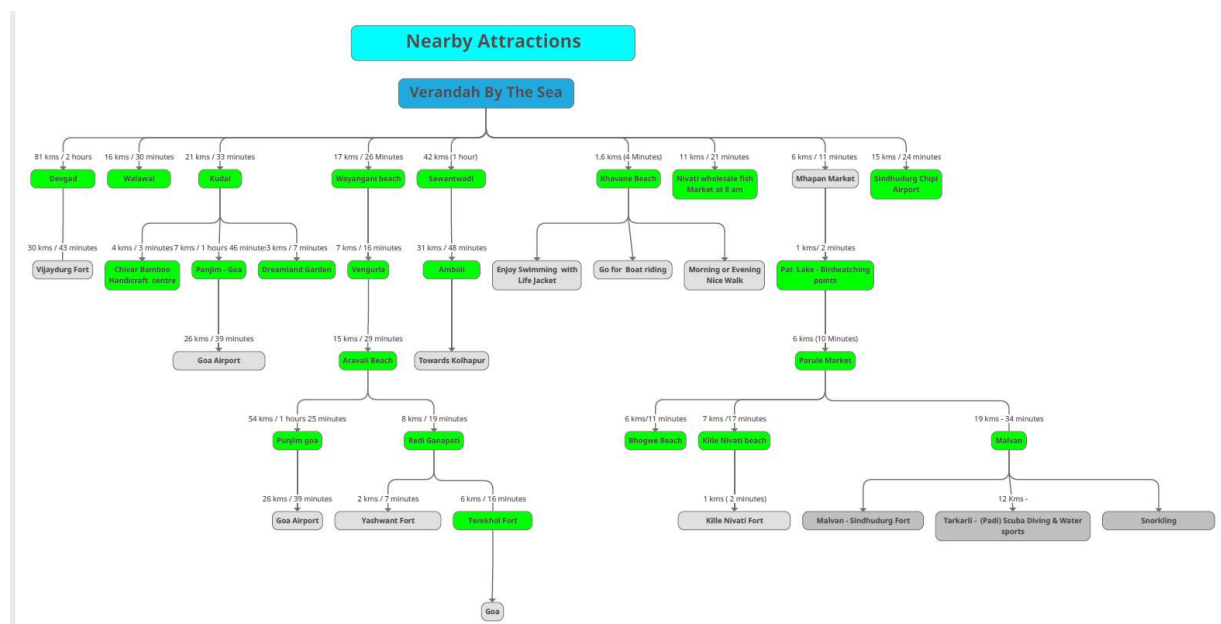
Nearby Attractions

Verandah By The Sea

81 kms / 2 hours
Devgad
30 kms / 43 minutes
Vijaydurg Fort

16 kms / 30 minutes
Walawal

21 kms / 33 minutes
Kudal
4 kms / 3 minutes
Chivar Bamboo Handicraft centre
7 kms / 1 hours 46 minute
Panjim - Goa
26 kms / 39 minutes
Goa Airport
3 kms / 7 minutes
Dreamland Garden

17 kms / 26 Minutes
Wayangani beach
7 kms / 16 minutes
Venguria
15 kms / 29 minutes
Aravali Beach
54 kms / 1 hours 25 minutes
Punjim goa
26 kms / 39 minutes
Goa Airport
8 kms / 19 minutes
Redi Ganapati
2 kms / 7 minutes
Yashwant Fort
6 kms / 16 minutes
Terekhol Fort
Goa

42 kms (1 hour)
Sawantwadi
31 kms / 48 minutes
Amboli
Towards Kolhapur

1.6 kms (4 Minutes)
Khavane Beach
Enjoy Swimming with Life Jacket
Go for Boat riding
Morning or Evening Nice Walk

11 kms / 21 minutes
Nivati wholesale fish Market at 8 am

6 kms / 11 minutes
Mhapan Market
1 kms/ 2 minutes
Pat Lake - Birdwatching points
6 kms (10 Minutes)
Parule Market
6 kms/11 minutes
Bhogwe Beach
7 kms /17 minutes
Kille Nivati beach
1 kms (2 minutes)
Kille Nivati Fort
19 kms - 34 minutes
Malvan
Malvan - Sindhudurg Fort
12 Kms -
Tarkarli - (Padi) Scuba Diving & Water sports
Snorkling

15 kms / 24 minutes
Sindhudurg Chipi Airport